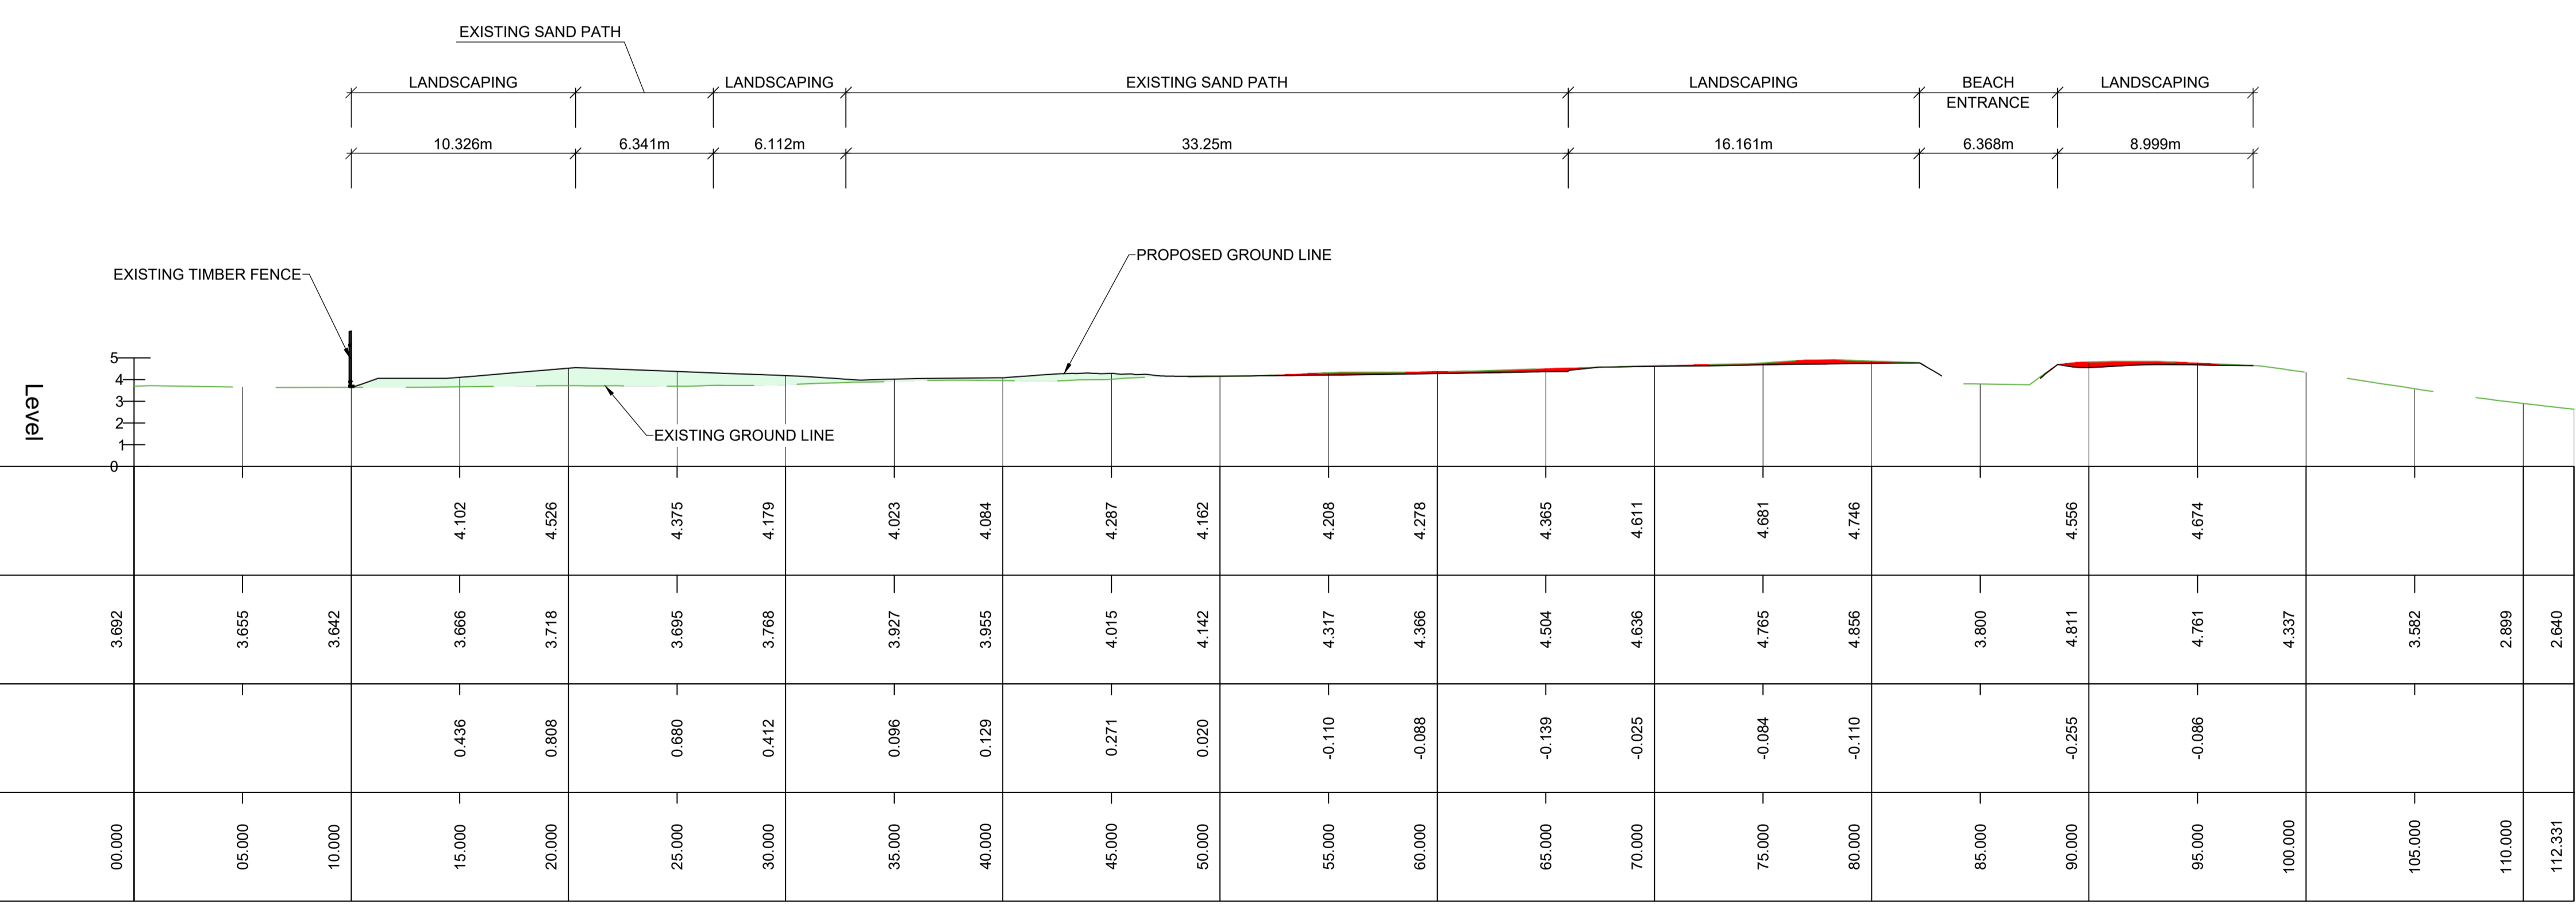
EXISTING SAND PATH

| LANDSCAPING | | LANDSCAPING | EXISTING SAND PATH | LANDSCAPING | BEACH ENTRANCE | LANDSCAPING |
|---|---|---|---|---|---|---|
| 10.326m | 6.341m | 6.112m | 33.25m | 16.161m | 6.368m | 8.999m |

EXISTING TIMBER FENCE

PROPOSED GROUND LINE

EXISTING GROUND LINE

Level

5
4
3
2
1
0

| | | | | | | | | | | | | | | | | | | | | | | |
|---|---|---|---|---|---|---|---|---|---|---|---|---|---|---|---|---|---|---|---|---|---|---|
| | | | 4.102 | 4.526 | 4.375 | 4.179 | 4.023 | 4.084 | 4.287 | 4.162 | 4.208 | 4.278 | 4.365 | 4.611 | 4.681 | 4.746 | | 4.556 | 4.674 | | | | |
| 3.692 | 3.655 | 3.642 | 3.666 | 3.718 | 3.695 | 3.768 | 3.927 | 3.955 | 4.015 | 4.142 | 4.317 | 4.366 | 4.504 | 4.636 | 4.765 | 4.856 | 3.800 | 4.811 | 4.761 | 4.337 | 3.582 | 2.899 | 2.640 |
| | | | 0.436 | 0.808 | 0.680 | 0.412 | 0.096 | 0.129 | 0.271 | 0.020 | -0.110 | -0.088 | -0.139 | -0.025 | -0.084 | -0.110 | | -0.255 | -0.086 | | | | |
| 00.000 | 05.000 | 10.000 | 15.000 | 20.000 | 25.000 | 30.000 | 35.000 | 40.000 | 45.000 | 50.000 | 55.000 | 60.000 | 65.000 | 70.000 | 75.000 | 80.000 | 85.000 | 90.000 | 95.000 | 100.000 | 105.000 | 110.000 | 112.331 |